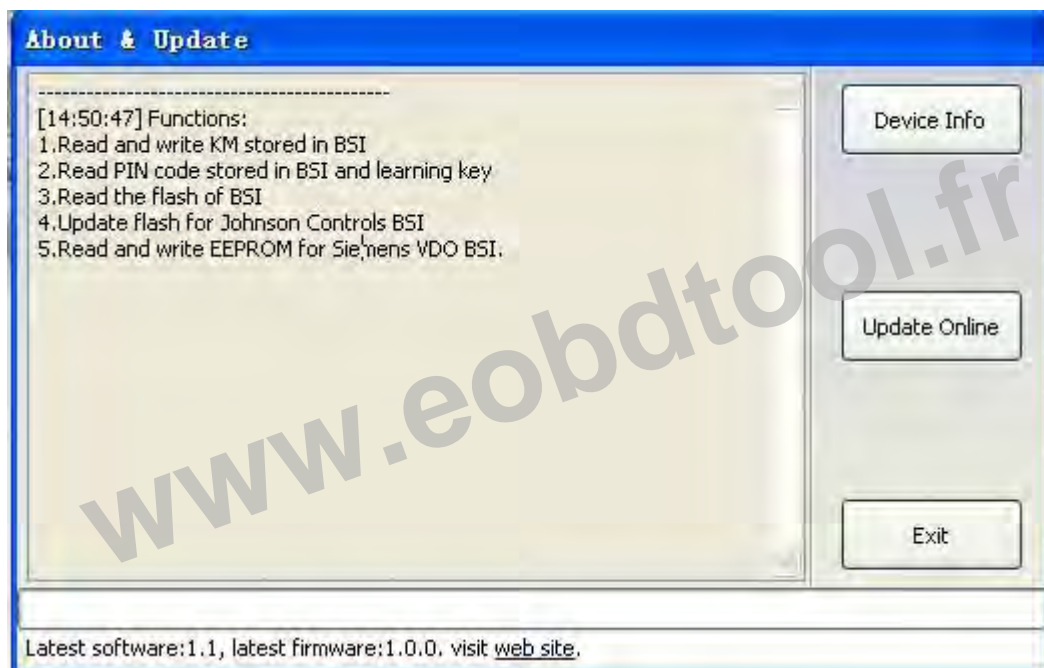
About & Update

--------------------------------------------
[14:50:47] Functions:
1.Read and write KM stored in BSI
2.Read PIN code stored in BSI and learning key
3.Read the flash of BSI
4.Update flash for Johnson Controls BSI
5.Read and write EEPROM for Siemens VDO BSI.

Device Info

Update Online

Exit

www.eobdtool.fr

Latest software:1.1, latest firmware:1.0.0. visit web site.